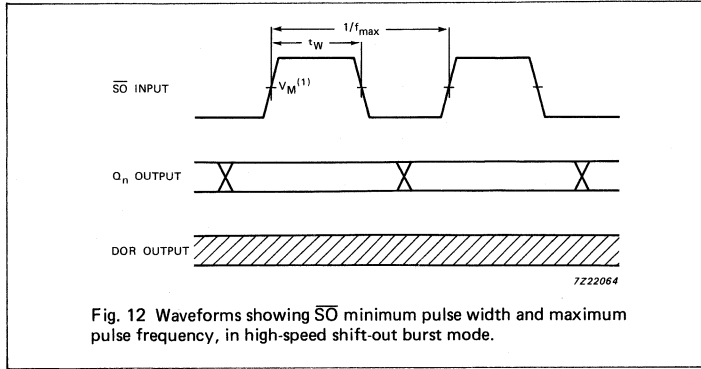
$1/f_{max}$

$t_W$

$\overline{SO}$ INPUT

$V_M^{(1)}$

$Q_n$ OUTPUT

DOR OUTPUT

7Z22064

Fig. 12 Waveforms showing $\overline{SO}$ minimum pulse width and maximum pulse frequency, in high-speed shift-out burst mode.